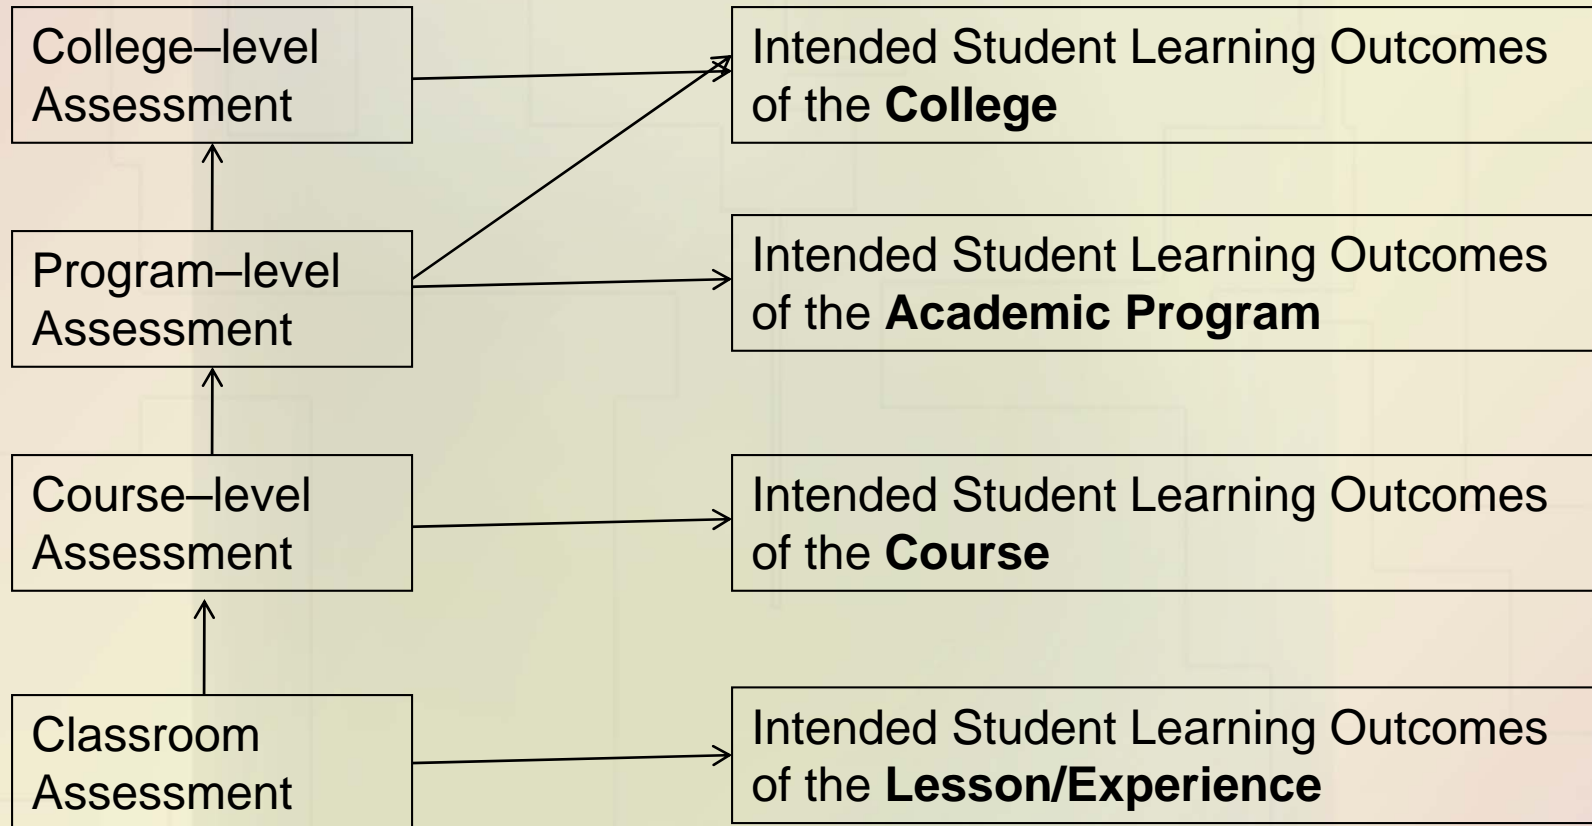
College–level Assessment

Intended Student Learning Outcomes of the **College**

Program–level Assessment

Intended Student Learning Outcomes of the **Academic Program**

Course–level Assessment

Intended Student Learning Outcomes of the **Course**

Classroom Assessment

Intended Student Learning Outcomes of the **Lesson/Experience**